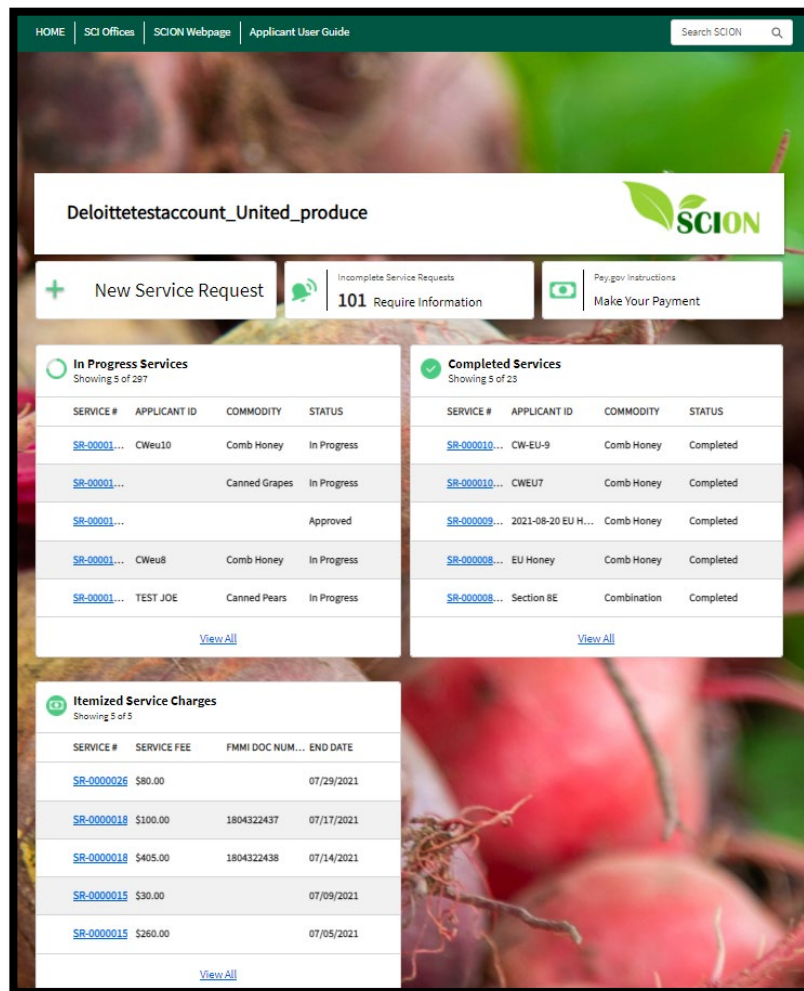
HOME | SCI Offices | SCION Webpage | Applicant User Guide

Search SCION

Deloittetestaccount_United_produce

SCION

+ New Service Request

Incomplete Service Requests
101 Require Information

Pay.gov Instructions
Make Your Payment

In Progress Services
Showing 5 of 297

| SERVICE # | APPLICANT ID | COMMODITY | STATUS |
|---|---|---|---|
| SR-00001... | CWeu10 | Comb Honey | In Progress |
| SR-00001... | | Canned Grapes | In Progress |
| SR-00001... | | | Approved |
| SR-00001... | CWeu8 | Comb Honey | In Progress |
| SR-00001... | TEST JOE | Canned Pears | In Progress |

View All

Completed Services
Showing 5 of 23

| SERVICE # | APPLICANT ID | COMMODITY | STATUS |
|---|---|---|---|
| SR-000010... | CW-EU-9 | Comb Honey | Completed |
| SR-000010... | CWEU7 | Comb Honey | Completed |
| SR-000009... | 2021-08-20 EU H... | Comb Honey | Completed |
| SR-000008... | EU Honey | Comb Honey | Completed |
| SR-000008... | Section 8E | Combination | Completed |

View All

Itemized Service Charges
Showing 5 of 5

| SERVICE # | SERVICE FEE | FMMI DOC NUM... | END DATE |
|---|---|---|---|
| SR-0000026 | $80.00 | | 07/29/2021 |
| SR-0000018 | $100.00 | 1804322437 | 07/17/2021 |
| SR-0000018 | $405.00 | 1804322438 | 07/14/2021 |
| SR-0000015 | $30.00 | | 07/09/2021 |
| SR-0000015 | $260.00 | | 07/05/2021 |

View All